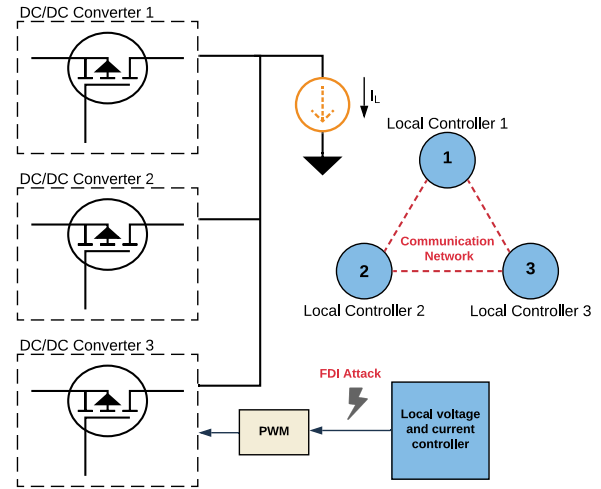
DC/DC Converter 1

$I_L$

Local Controller 1

1

DC/DC Converter 2

Communication Network

2

3

Local Controller 2

Local Controller 3

DC/DC Converter 3

FDI Attack

PWM

Local voltage and current controller